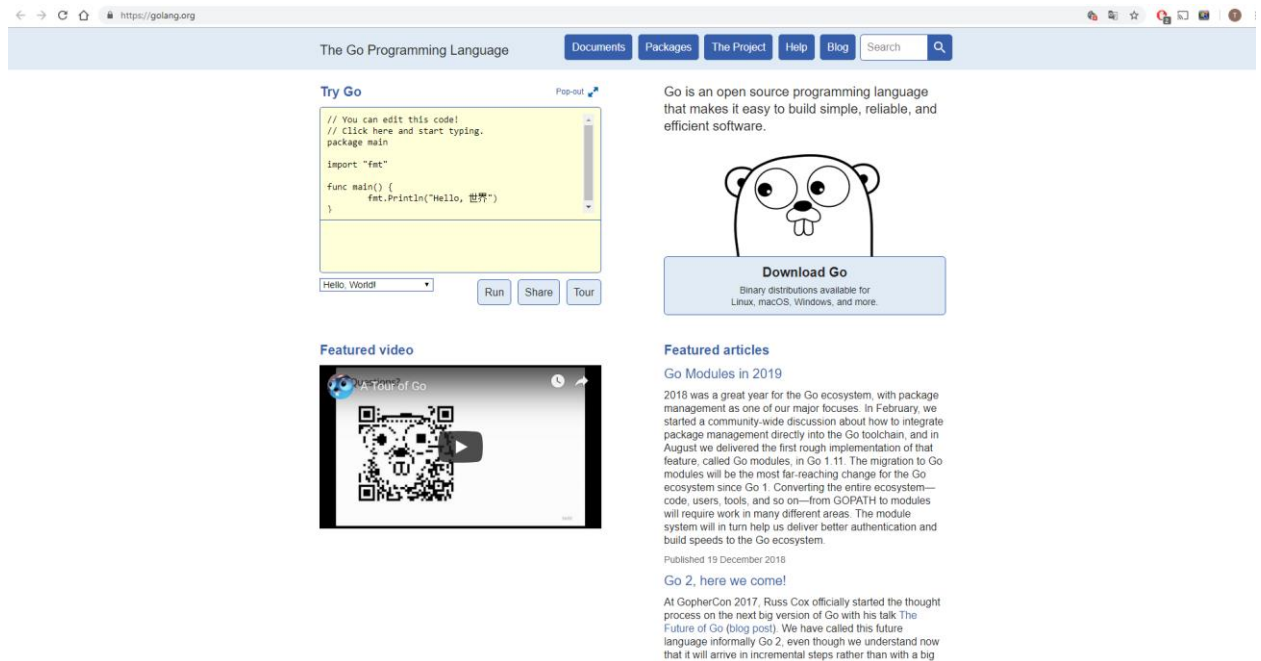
https://golang.org

The Go Programming Language

Documents Packages The Project Help Blog Search

Try Go

Pop-out

// You can edit this code!
// Click here and start typing.
package main

import "fmt"

func main() {
	fmt.Println("Hello, 世界")
}

Hello, World!

Run Share Tour

Go is an open source programming language that makes it easy to build simple, reliable, and efficient software.

Download Go

Binary distributions available for Linux, macOS, Windows, and more.

Featured video

A Tour of Go

Featured articles

Go Modules in 2019

2018 was a great year for the Go ecosystem, with package management as one of our major focuses. In February, we started a community-wide discussion about how to integrate package management directly into the Go toolchain, and in August we delivered the first rough implementation of that feature, called Go modules, in Go 1.11. The migration to Go modules will be the most far-reaching change for the Go ecosystem since Go 1. Converting the entire ecosystem—code, users, tools, and so on—from GOPATH to modules will require work in many different areas. The module system will in turn help us deliver better authentication and build speeds to the Go ecosystem.

Published 19 December 2018

Go 2, here we come!

At GopherCon 2017, Russ Cox officially started the thought process on the next big version of Go with his talk The Future of Go (blog post). We have called this future language informally Go 2, even though we understand now that it will arrive in incremental steps rather than with a big